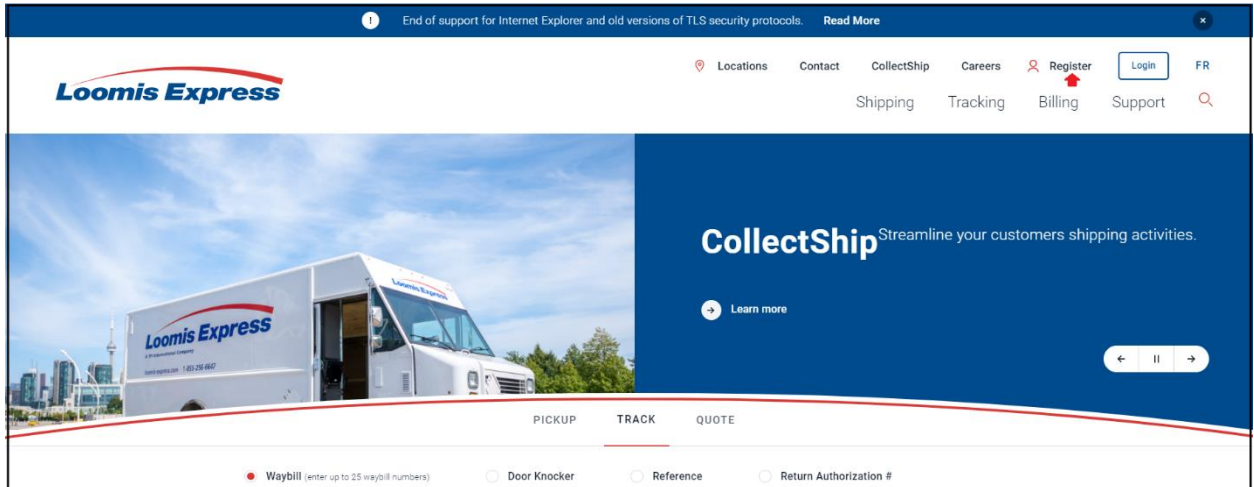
End of support for Internet Explorer and old versions of TLS security protocols. Read More

Loomis Express

Locations Contact CollectShip Careers Register Login FR

Shipping Tracking Billing Support

Loomis Express

loomis-express.com 1-855-256-6667

CollectShip Streamline your customers shipping activities.

Learn more

PICKUP TRACK QUOTE

Waybill (enter up to 25 waybill numbers) Door Knocker Reference Return Authorization #